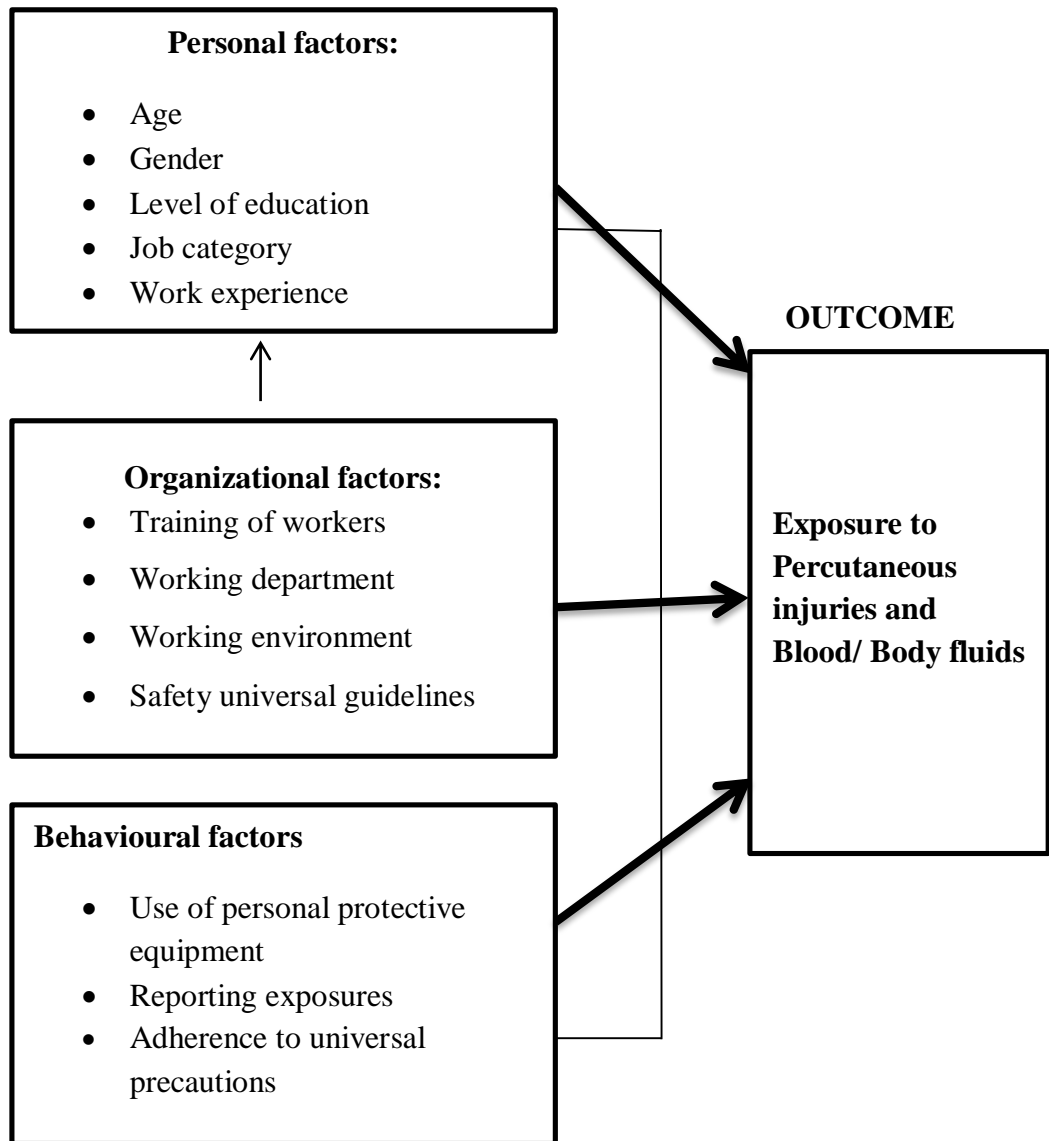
**Personal factors:**

- Age
- Gender
- Level of education
- Job category
- Work experience

**Organizational factors:**

- Training of workers
- Working department
- Working environment
- Safety universal guidelines

**Behavioural factors**

- Use of personal protective equipment
- Reporting exposures
- Adherence to universal precautions

**OUTCOME**

**Exposure to Percutaneous injuries and Blood/ Body fluids**